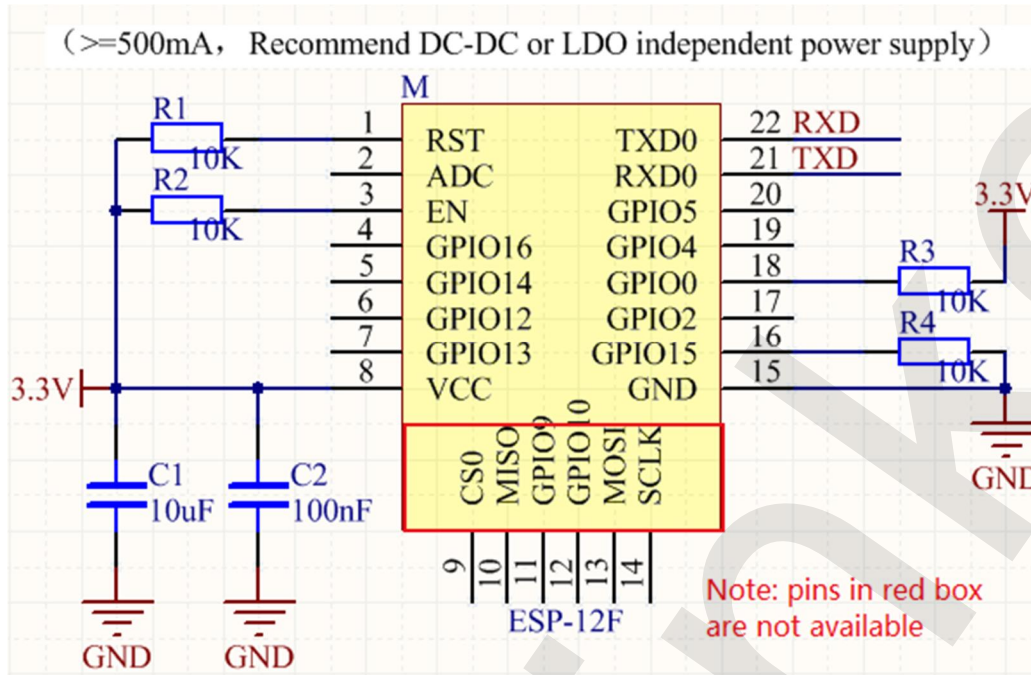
（>=500mA，Recommend DC-DC or LDO independent power supply）

M

R1
10K
R2
10K

1 RST
2 ADC
3 EN
4 GPIO16
5 GPIO14
6 GPIO12
7 GPIO13
8 VCC

TXD0 22 RXD
RXD0 21 TXD
GPIO5 20
GPIO4 19
GPIO0 18
GPIO2 17
GPIO15 16
GND 15

3.3V
R3
10K
R4
10K
GND

3.3V

CS0 MISO GPIO9 GPIO10 MOSI SCLK
9 10 11 12 13 14

C1
10uF
C2
100nF

GND GND

ESP-12F

Note: pins in red box are not available